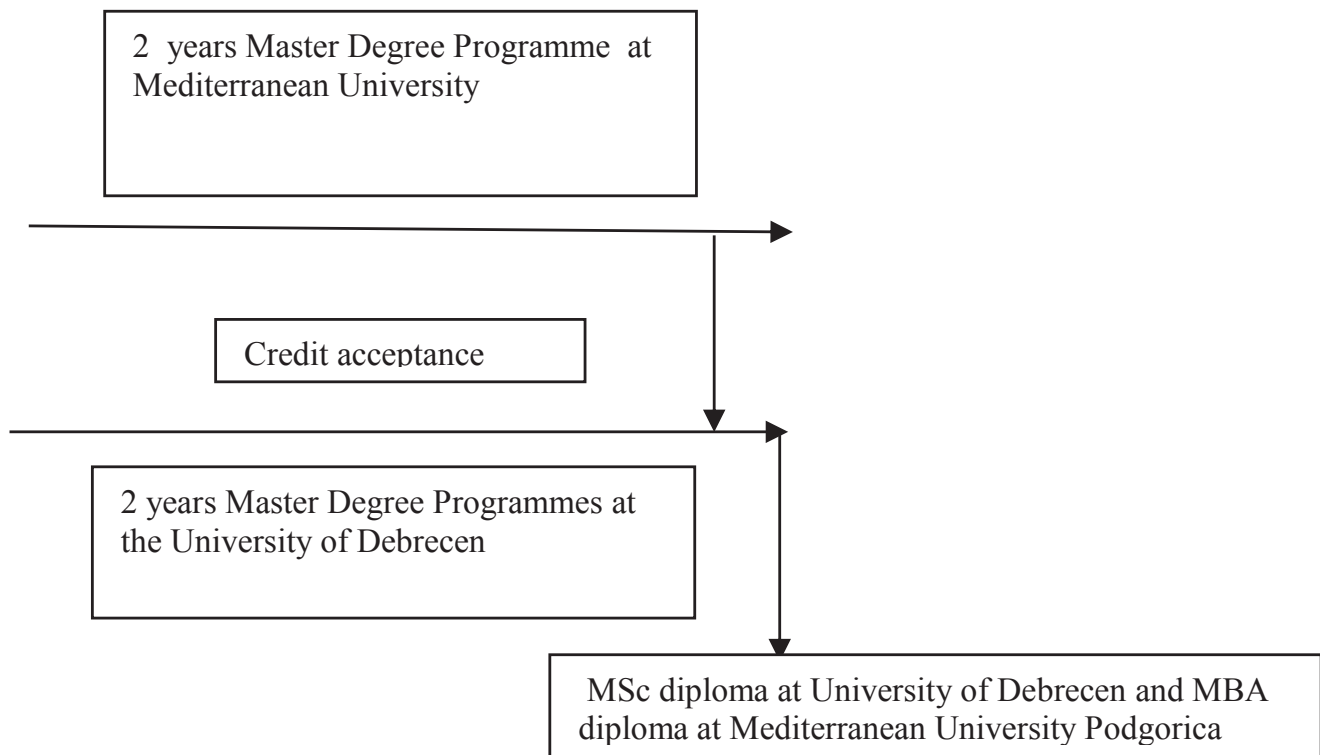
2 years Master Degree Programme at Mediterranean University

Credit acceptance

2 years Master Degree Programmes at the University of Debrecen

MSc diploma at University of Debrecen and MBA diploma at Mediterranean University Podgorica